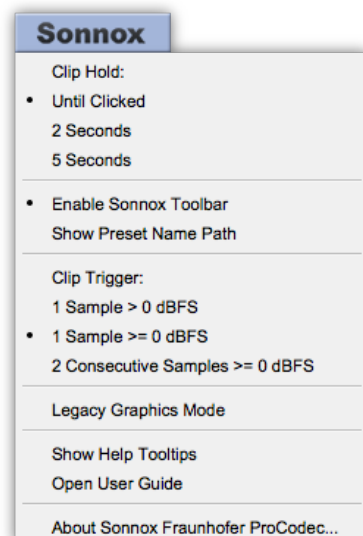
Sonnox

Clip Hold:
• Until Clicked
2 Seconds
5 Seconds

• Enable Sonnox Toolbar
Show Preset Name Path

Clip Trigger:
1 Sample > 0 dBFS
• 1 Sample >= 0 dBFS
2 Consecutive Samples >= 0 dBFS

Legacy Graphics Mode

Show Help Tooltips
Open User Guide

About Sonnox Fraunhofer ProCodec...